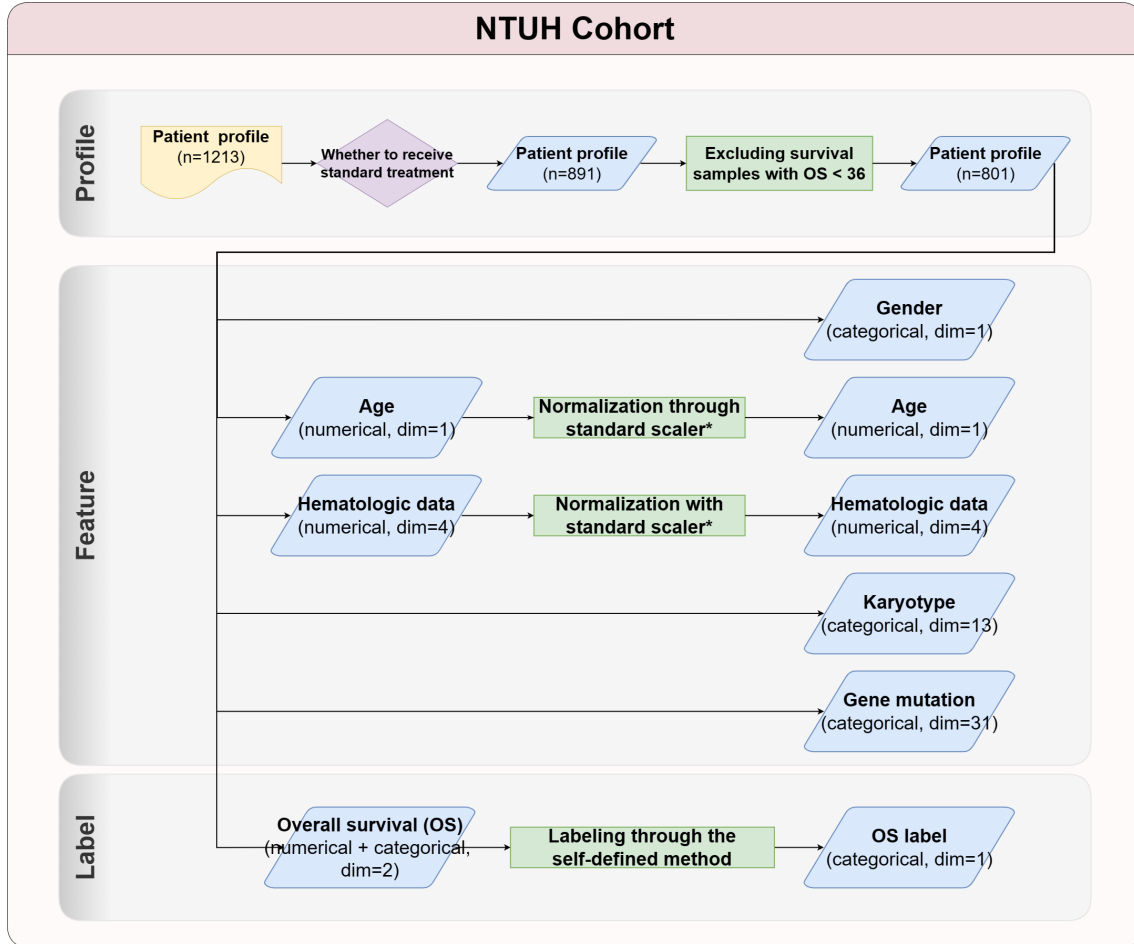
NTUH Cohort

Profile

Patient profile (n=1213)

Whether to receive standard treatment

Patient profile (n=891)

Excluding survival samples with OS < 36

Patient profile (n=801)

Feature

Gender (categorical, dim=1)

Age (numerical, dim=1)

Normalization through standard scaler*

Age (numerical, dim=1)

Hematologic data (numerical, dim=4)

Normalization with standard scaler*

Hematologic data (numerical, dim=4)

Karyotype (categorical, dim=13)

Gene mutation (categorical, dim=31)

Label

Overall survival (OS) (numerical + categorical, dim=2)

Labeling through the self-defined method

OS label (categorical, dim=1)